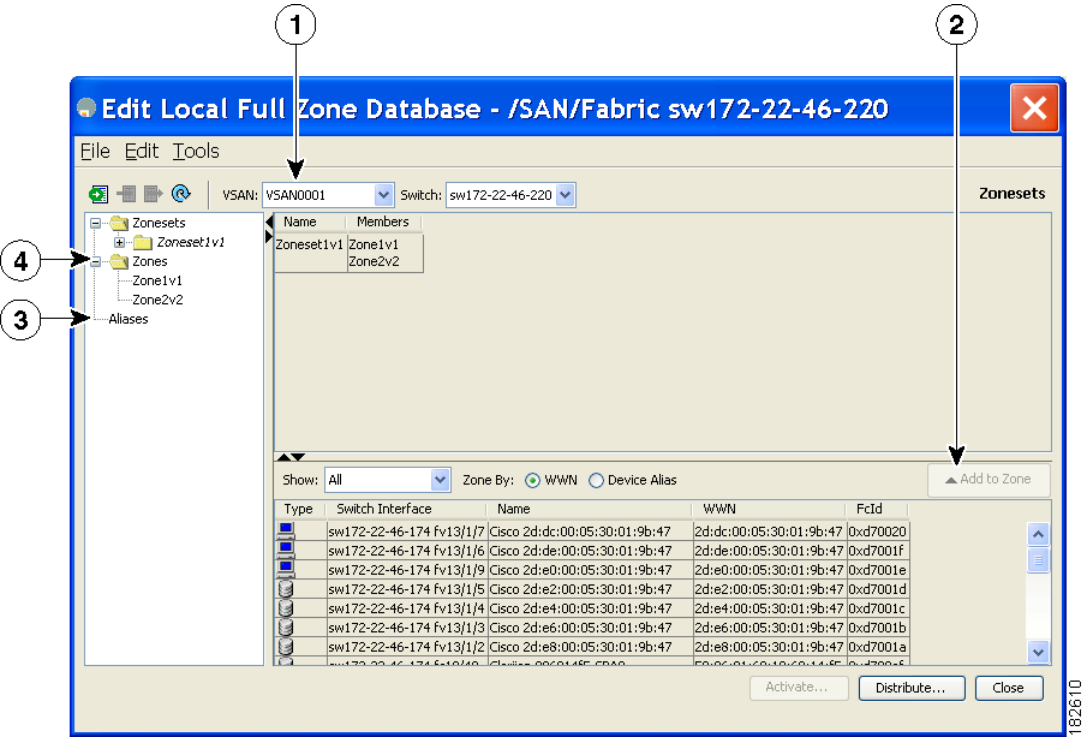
1

2

Edit Local Full Zone Database - /SAN/Fabric sw172-22-46-220

File Edit Tools

VSAN: VSAN0001 Switch: sw172-22-46-220

Zonesets

Zonesets
Zoneset1v1
Zones
Zone1v1
Zone2v2
Aliases

4

3

| Name | Members |
|---|---|
| Zoneset1v1 | Zone1v1 Zone2v2 |

Show: All Zone By: WWN Device Alias

Add to Zone

| Type | Switch Interface | Name | WWN | FcId |
|---|---|---|---|---|
| | sw172-22-46-174 fv13/1/7 | Cisco 2d:dc:00:05:30:01:9b:47 | 2d:dc:00:05:30:01:9b:47 | 0xd70020 |
| | sw172-22-46-174 fv13/1/6 | Cisco 2d:de:00:05:30:01:9b:47 | 2d:de:00:05:30:01:9b:47 | 0xd7001f |
| | sw172-22-46-174 fv13/1/9 | Cisco 2d:e0:00:05:30:01:9b:47 | 2d:e0:00:05:30:01:9b:47 | 0xd7001e |
| | sw172-22-46-174 fv13/1/5 | Cisco 2d:e2:00:05:30:01:9b:47 | 2d:e2:00:05:30:01:9b:47 | 0xd7001d |
| | sw172-22-46-174 fv13/1/4 | Cisco 2d:e4:00:05:30:01:9b:47 | 2d:e4:00:05:30:01:9b:47 | 0xd7001c |
| | sw172-22-46-174 fv13/1/3 | Cisco 2d:e6:00:05:30:01:9b:47 | 2d:e6:00:05:30:01:9b:47 | 0xd7001b |
| | sw172-22-46-174 fv13/1/2 | Cisco 2d:e8:00:05:30:01:9b:47 | 2d:e8:00:05:30:01:9b:47 | 0xd7001a |
| | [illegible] | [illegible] | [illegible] | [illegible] |

Activate... Distribute... Close

182610